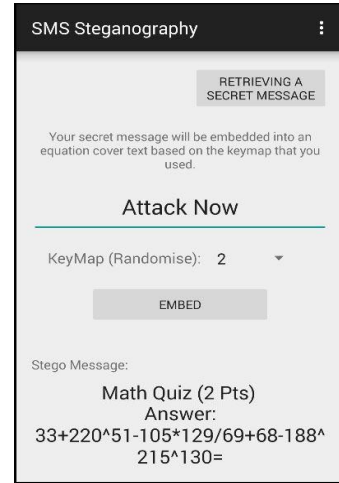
SMS Steganography

RETRIEVING A SECRET MESSAGE

Your secret message will be embedded into an equation cover text based on the keymap that you used.

Attack Now

KeyMap (Randomise): 2

EMBED

Stego Message:

Math Quiz (2 Pts)
Answer:
33+220^51-105*129/69+68-188^215^130=